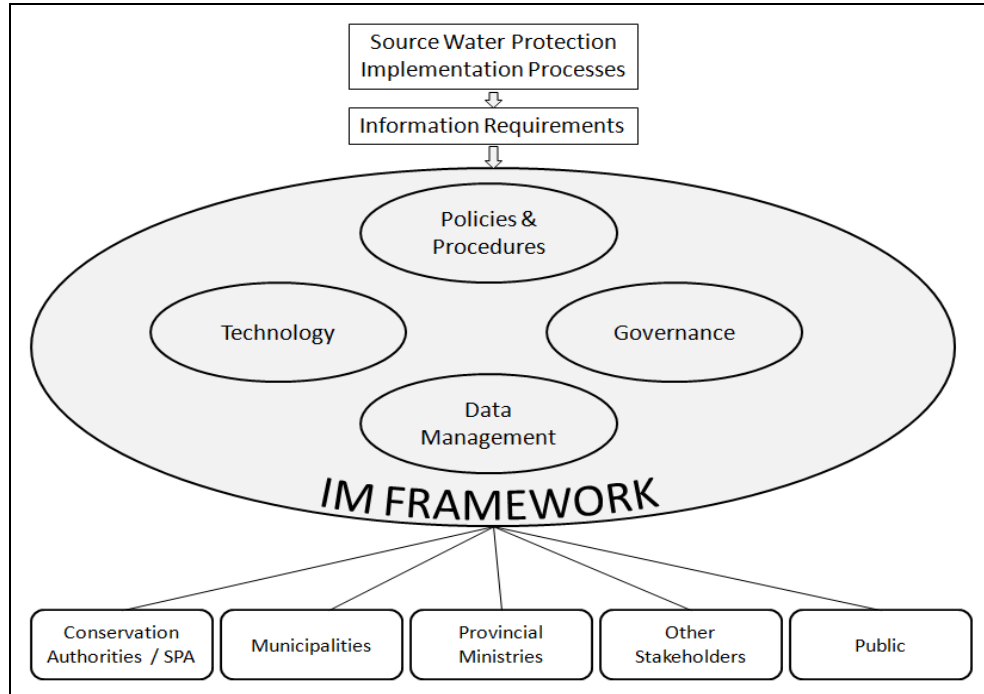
Source Water Protection Implementation Processes

Information Requirements

Policies & Procedures

Technology

Governance

Data Management

IM FRAMEWORK

Conservation Authorities / SPA

Municipalities

Provincial Ministries

Other Stakeholders

Public